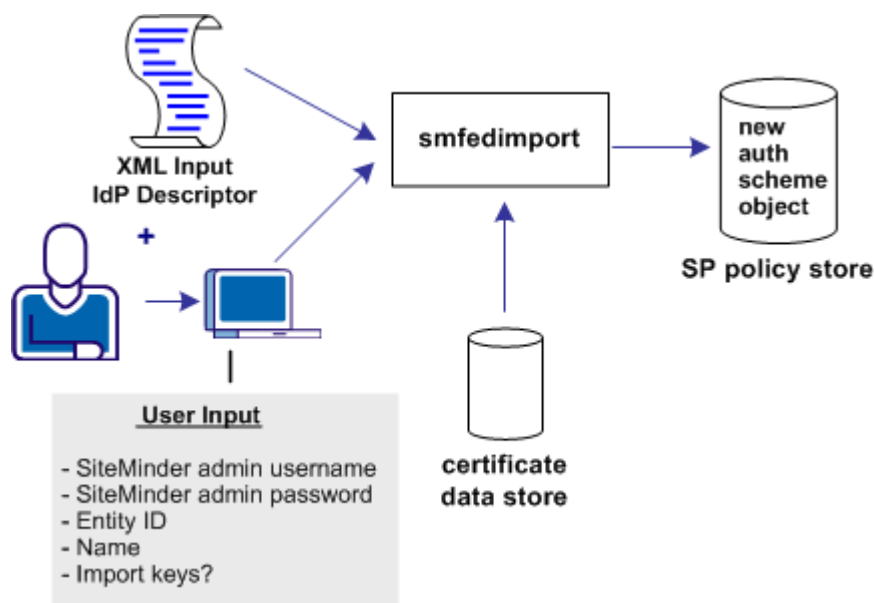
XML Input
IdP Descriptor

+

smfedimport

new
auth
scheme
object

SP policy store

User Input

- SiteMinder admin username
- SiteMinder admin password
- Entity ID
- Name
- Import keys?

certificate
data store